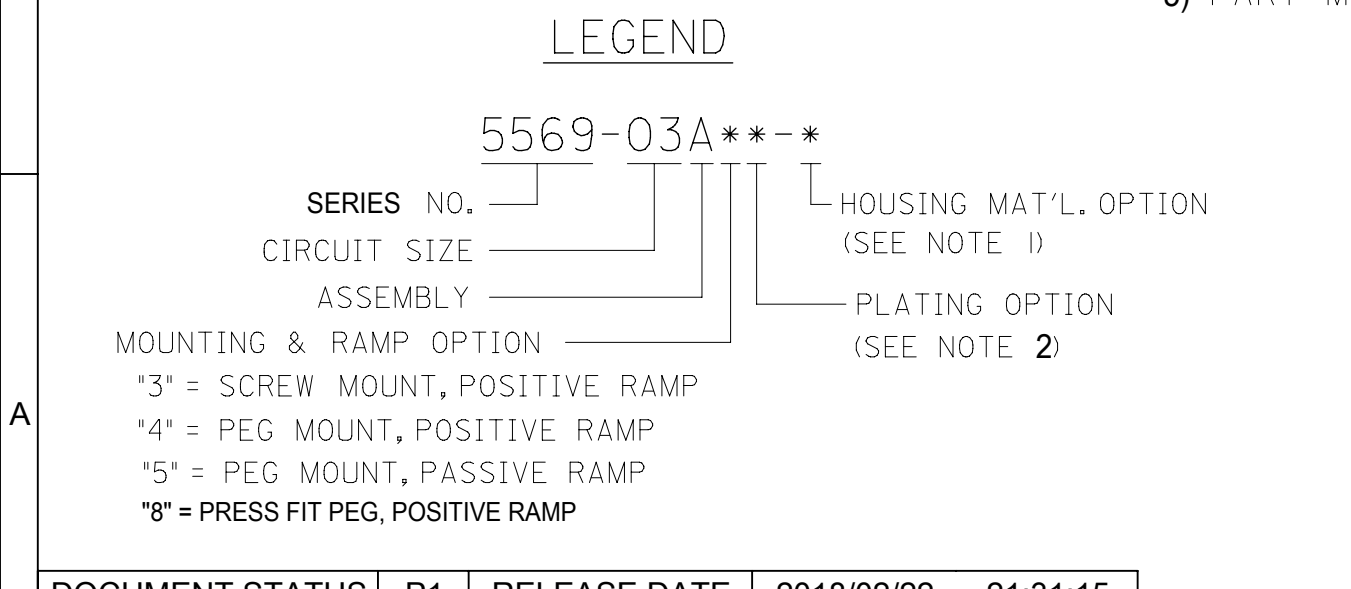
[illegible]

LEGEND

5569-03A**-*

SERIES NO.

CIRCUIT SIZE

ASSEMBLY

MOUNTING & RAMP OPTION

"3" = SCREW MOUNT, POSITIVE RAMP

"4" = PEG MOUNT, POSITIVE RAMP

"5" = PEG MOUNT, PASSIVE RAMP

"8" = PRESS FIT PEG, POSITIVE RAMP

HOUSING MAT'L. OPTION (SEE NOTE 1)

PLATING OPTION (SEE NOTE 2)

A

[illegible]